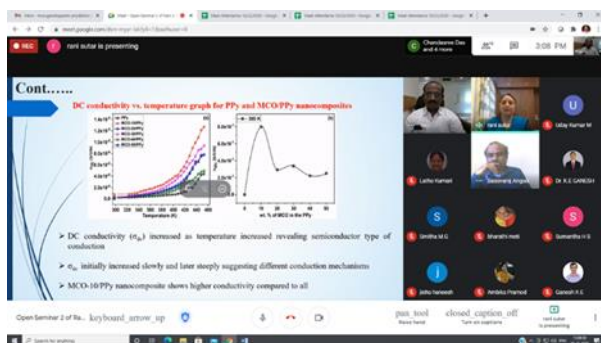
REC

rani sutar is presenting

Chandanna Das and 4 more

3:08 PM

Cont……

DC conductivity vs. temperature graph for PPy and MCO/PPy nanocomposites

Temperature (K)

wt. % of MCO in the PPy

➢ DC conductivity ($\sigma_{dc}$) increased as temperature increased revealing semiconductor type of conduction

➢ $\sigma_{dc}$ initially increased slowly and later steeply suggesting different conduction mechanisms

➢ MCO-10/PPy nanocomposite shows higher conductivity compared to all

rani sutar

Uday Kumar M

Latha Kumari

Dr K E GANESH

Smitha M G

Bharathi mali

Sumantha H S

Jotha Naineesh

Ambika Pramod

Ganesh K E

Open Seminar 2 of Ra... keyboard_arrow_up

pan_tool Raise hand

closed_caption_off Turn on captions

rani sutar is presenting